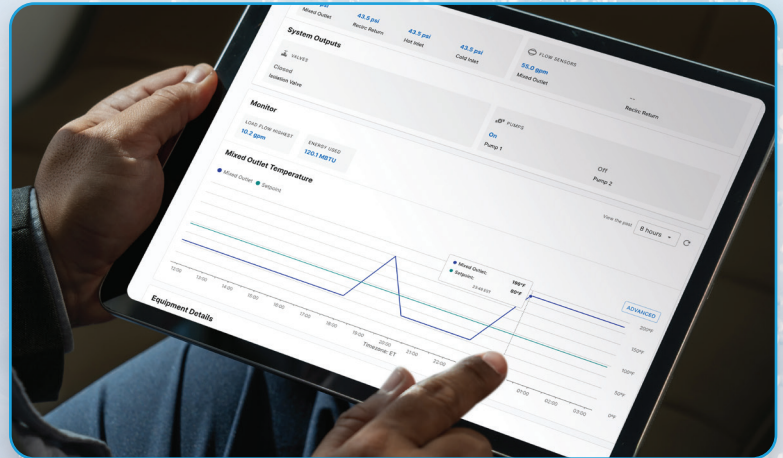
Mixed Outlet 43.5 psi Recirc Return 43.5 psi Hot Inlet 43.5 psi Cold Inlet

System Outputs

VALVES

Closed

Isolation Valve

FLOW SENSORS

55.0 gpm

Mixed Outlet

--

Recirc Return

Monitor

LOAD FLOW HIGHEST

10.2 gpm

ENERGY USED

120.1 MBTU

PUMPS

On

Pump 1

Off

Pump 2

Mixed Outlet Temperature

Mixed Outlet Setpoint

View the past 8 hours

Mixed Outlet: 150°F

Setpoint: 80°F

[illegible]

12:00 13:00 14:00 15:00 16:00 17:00 18:00 19:00 20:00 21:00 22:00 23:00 00:00 01:00 02:00 03:00

Timezone: ET

200°F

150°F

100°F

50°F

0°F

ADVANCED

Equipment Details